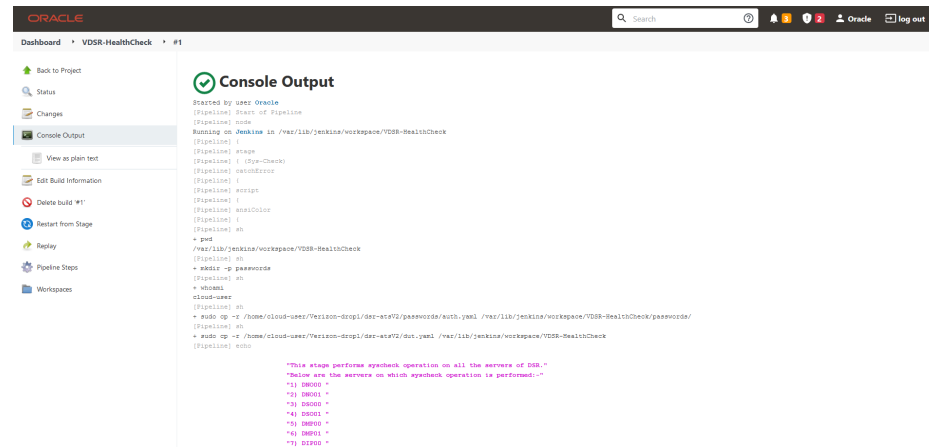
ORACLE

Search

3 2 Oracle log out

Dashboard › VDSR-HealthCheck › #1

Back to Project
Status
Changes
Console Output
View as plain text
Edit Build Information
Delete build '#1'
Restart from Stage
Replay
Pipeline Steps
Workspaces

Console Output

Started by user Oracle
[Pipeline] Start of Pipeline
[Pipeline] node
Running on Jenkins in /var/lib/jenkins/workspace/VDSR-HealthCheck
[Pipeline] {
[Pipeline] stage
[Pipeline] { (Sys-Check)
[Pipeline] catchError
[Pipeline] {
[Pipeline] script
[Pipeline] {
[Pipeline] ansiColor
[Pipeline] {
[Pipeline] sh
+ pwd
/var/lib/jenkins/workspace/VDSR-HealthCheck
[Pipeline] sh
+ mkdir -p passwords
[Pipeline] sh
+ whoami
cloud-user
[Pipeline] sh
+ sudo cp -r /home/cloud-user/Verizon-drop1/dsr-atsV2/passwords/auth.yaml /var/lib/jenkins/workspace/VDSR-HealthCheck/passwords/
[Pipeline] sh
+ sudo cp -r /home/cloud-user/Verizon-drop1/dsr-atsV2/dut.yaml /var/lib/jenkins/workspace/VDSR-HealthCheck
[Pipeline] echo

"This stage performs syscheck operation on all the servers of DSR."
"Below are the servers on which syscheck operation is performed:-"
"1) DNO00 "
"2) DNO01 "
"3) DSO00 "
"4) DSO01 "
"5) DMP00 "
"6) DMP01 "
"7) DIP00 "